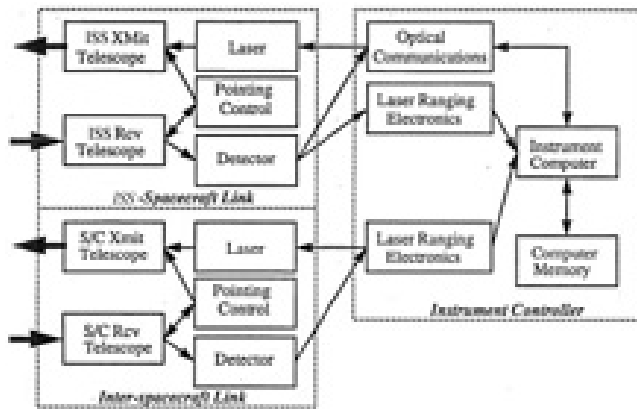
ISS Xmit Telescope

Laser

Optical Communications

Pointing Control

ISS Rcv Telescope

Laser Ranging Electronics

Detector

Instrument Computer

ISS-Spacecraft Link

S/C Xmit Telescope

Laser

Laser Ranging Electronics

Computer Memory

Pointing Control

S/C Rcv Telescope

Detector

Instrument Controller

Inter-spacecraft Link